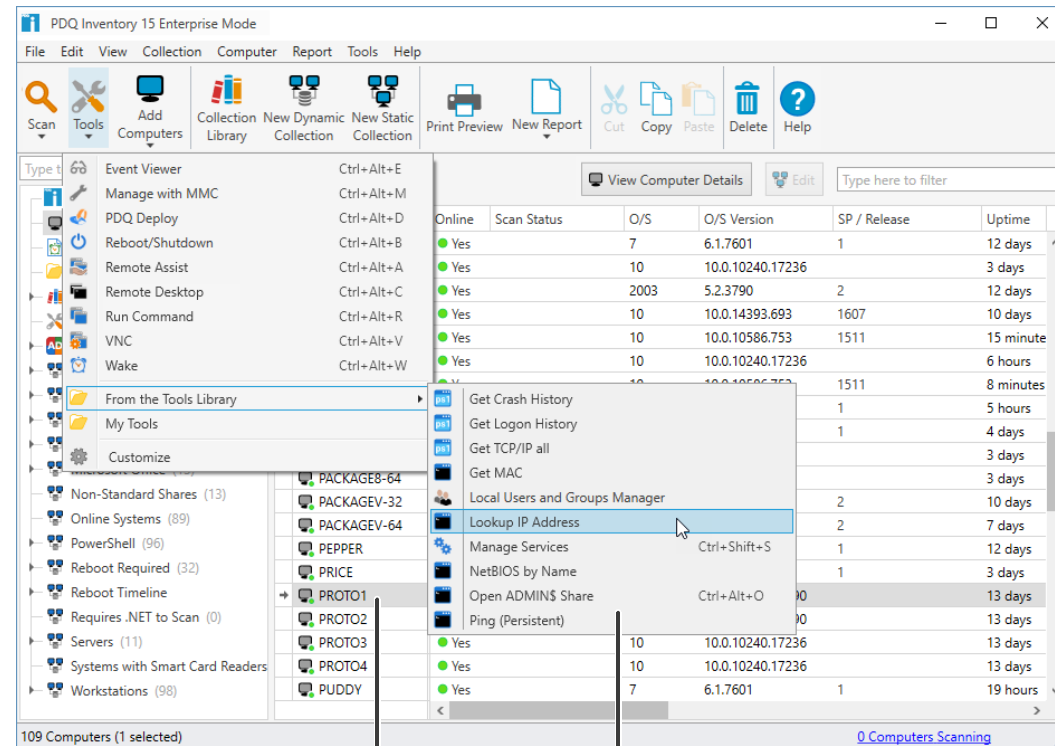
PDQ Inventory 15 Enterprise Mode

File Edit View Collection Computer Report Tools Help

Scan Tools Add Computers Collection Library New Dynamic Collection New Static Collection Print Preview New Report Cut Copy Paste Delete Help

Type t

Event Viewer Ctrl+Alt+E
Manage with MMC Ctrl+Alt+M
PDQ Deploy Ctrl+Alt+D
Reboot/Shutdown Ctrl+Alt+B
Remote Assist Ctrl+Alt+A
Remote Desktop Ctrl+Alt+C
Run Command Ctrl+Alt+R
VNC Ctrl+Alt+V
Wake Ctrl+Alt+W
From the Tools Library
My Tools
Customize

Get Crash History
Get Logon History
Get TCP/IP all
Get MAC
Local Users and Groups Manager
Lookup IP Address
Manage Services Ctrl+Shift+S
NetBIOS by Name
Open ADMIN$ Share Ctrl+Alt+O
Ping (Persistent)

View Computer Details Edit Type here to filter

Non-Standard Shares (13)
Online Systems (89)
PowerShell (96)
Reboot Required (32)
Reboot Timeline
Requires .NET to Scan (0)
Servers (11)
Systems with Smart Card Readers
Workstations (98)

| | Online | Scan Status | O/S | O/S Version | SP / Release | Uptime |
|---|---|---|---|---|---|---|
| | Yes | | 7 | 6.1.7601 | 1 | 12 days |
| | Yes | | 10 | 10.0.10240.17236 | | 3 days |
| | Yes | | 2003 | 5.2.3790 | 2 | 12 days |
| | Yes | | 10 | 10.0.14393.693 | 1607 | 10 days |
| | Yes | | 10 | 10.0.10586.753 | 1511 | 15 minute |
| | Yes | | 10 | 10.0.10240.17236 | | 6 hours |
| | | | | | 1511 | 8 minutes |
| | | | | | 1 | 5 hours |
| | | | | | 1 | 4 days |
| | | | | | | 3 days |
| PACKAGE8-64 | | | | | | 3 days |
| PACKAGEV-32 | | | | | 2 | 10 days |
| PACKAGEV-64 | | | | | 2 | 7 days |
| PEPPER | | | | | 1 | 12 days |
| PRICE | | | | | 1 | 3 days |
| PROTO1 | | | | 00 | | 13 days |
| PROTO2 | | | | 00 | | 13 days |
| PROTO3 | Yes | | 10 | 10.0.10240.17236 | | 13 days |
| PROTO4 | Yes | | 10 | 10.0.10240.17236 | | 13 days |
| PUDDY | Yes | | 7 | 6.1.7601 | 1 | 19 hours |

109 Computers (1 selected)
0 Computers Scanning